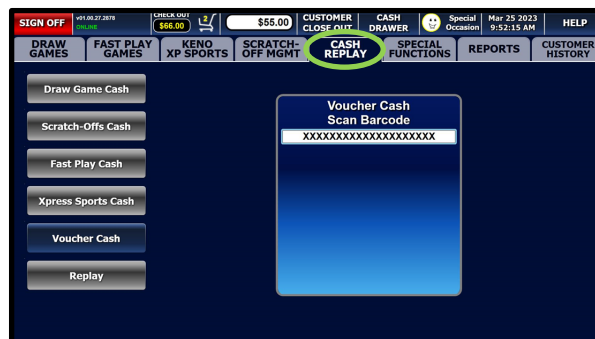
SIGN OFF v01.00.27.2878 ONLINE

CHECK OUT $66.00 2

$55.00

CUSTOMER CLOSE OUT

CASH DRAWER

Special Occasion

Mar 25 2023 9:52:15 AM

HELP

DRAW GAMES

FAST PLAY GAMES

KENO XP SPORTS

SCRATCH-OFF MGMT

CASH REPLAY

SPECIAL FUNCTIONS

REPORTS

CUSTOMER HISTORY

Draw Game Cash

Scratch-Offs Cash

Fast Play Cash

Xpress Sports Cash

Voucher Cash

Replay

Voucher Cash
Scan Barcode

XXXXXXXXXXXXXXXXXXXX